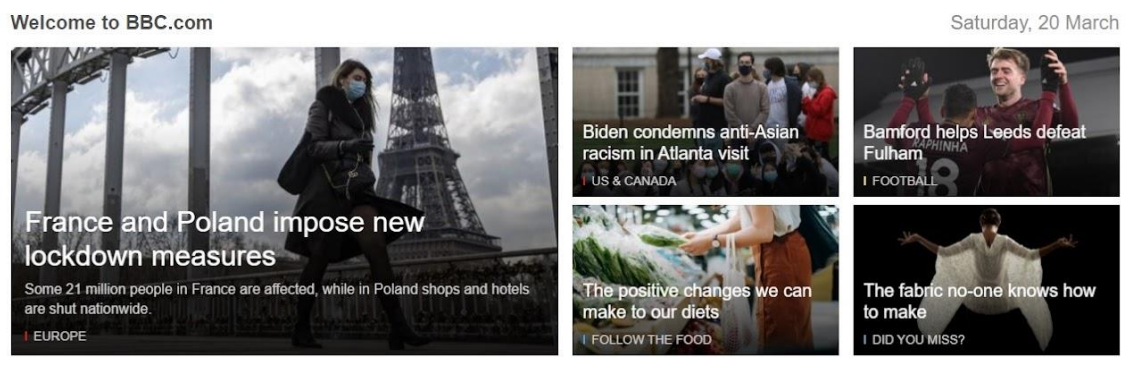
Welcome to BBC.com

Saturday, 20 March

France and Poland impose new lockdown measures

Some 21 million people in France are affected, while in Poland shops and hotels are shut nationwide.

EUROPE

Biden condemns anti-Asian racism in Atlanta visit

US & CANADA

Bamford helps Leeds defeat Fulham

FOOTBALL

The positive changes we can make to our diets

FOLLOW THE FOOD

The fabric no-one knows how to make

DID YOU MISS?